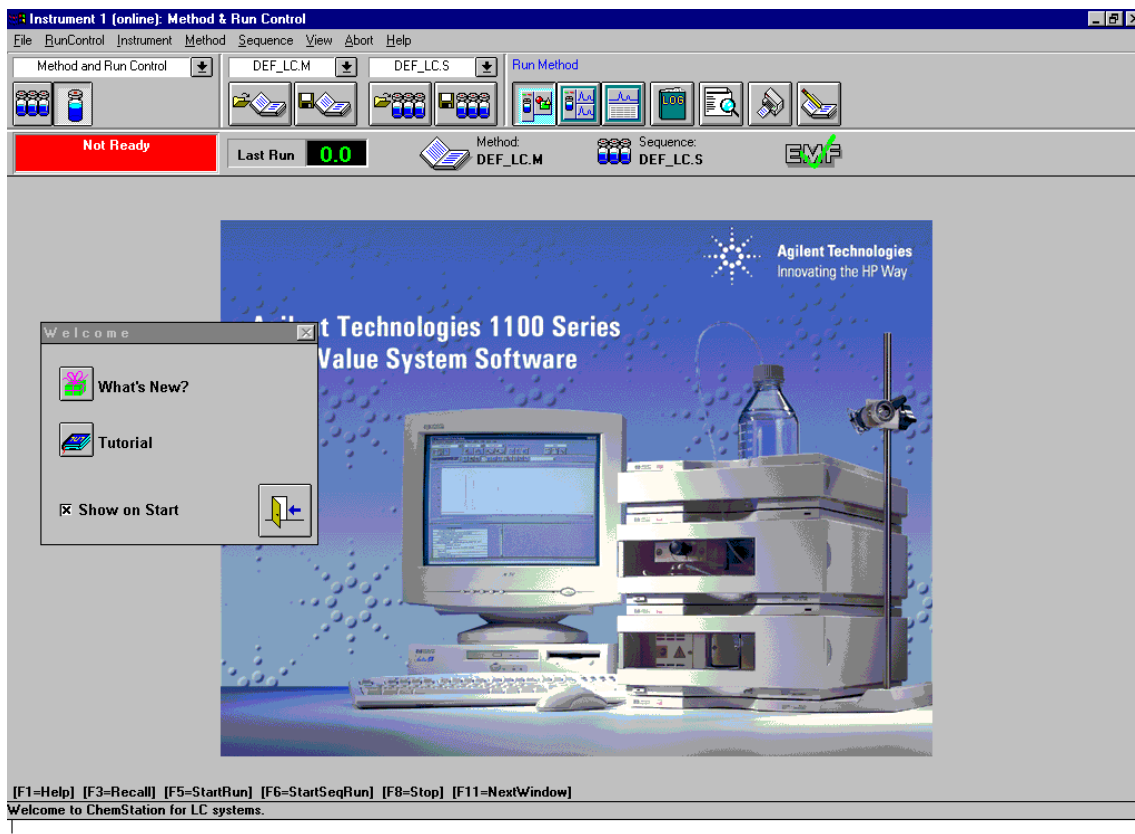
Instrument 1 (online): Method & Run Control

File RunControl Instrument Method Sequence View Abort Help

Method and Run Control
DEF_LC.M
DEF_LC.S
Run Method

LOG

Not Ready
Last Run 0.0
Method: DEF_LC.M
Sequence: DEF_LC.S
EMF

Agilent Technologies
Innovating the HP Way

A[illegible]t Technologies 1100 Series
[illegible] Value System Software

Welcome
What's New?
Tutorial
☒ Show on Start

[F1=Help] [F3=Recall] [F5=StartRun] [F6=StartSeqRun] [F8=Stop] [F11=NextWindow]
Welcome to ChemStation for LC systems.